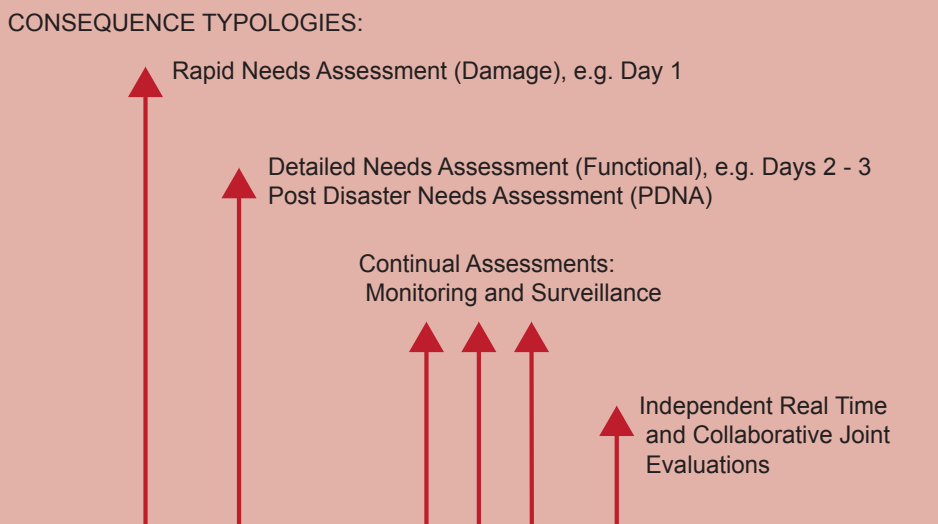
CONSEQUENCE TYPOLOGIES:

Rapid Needs Assessment (Damage), e.g. Day 1

Detailed Needs Assessment (Functional), e.g. Days 2 - 3
Post Disaster Needs Assessment (PDNA)

Continual Assessments:
Monitoring and Surveillance

Independent Real Time and Collaborative Joint Evaluations